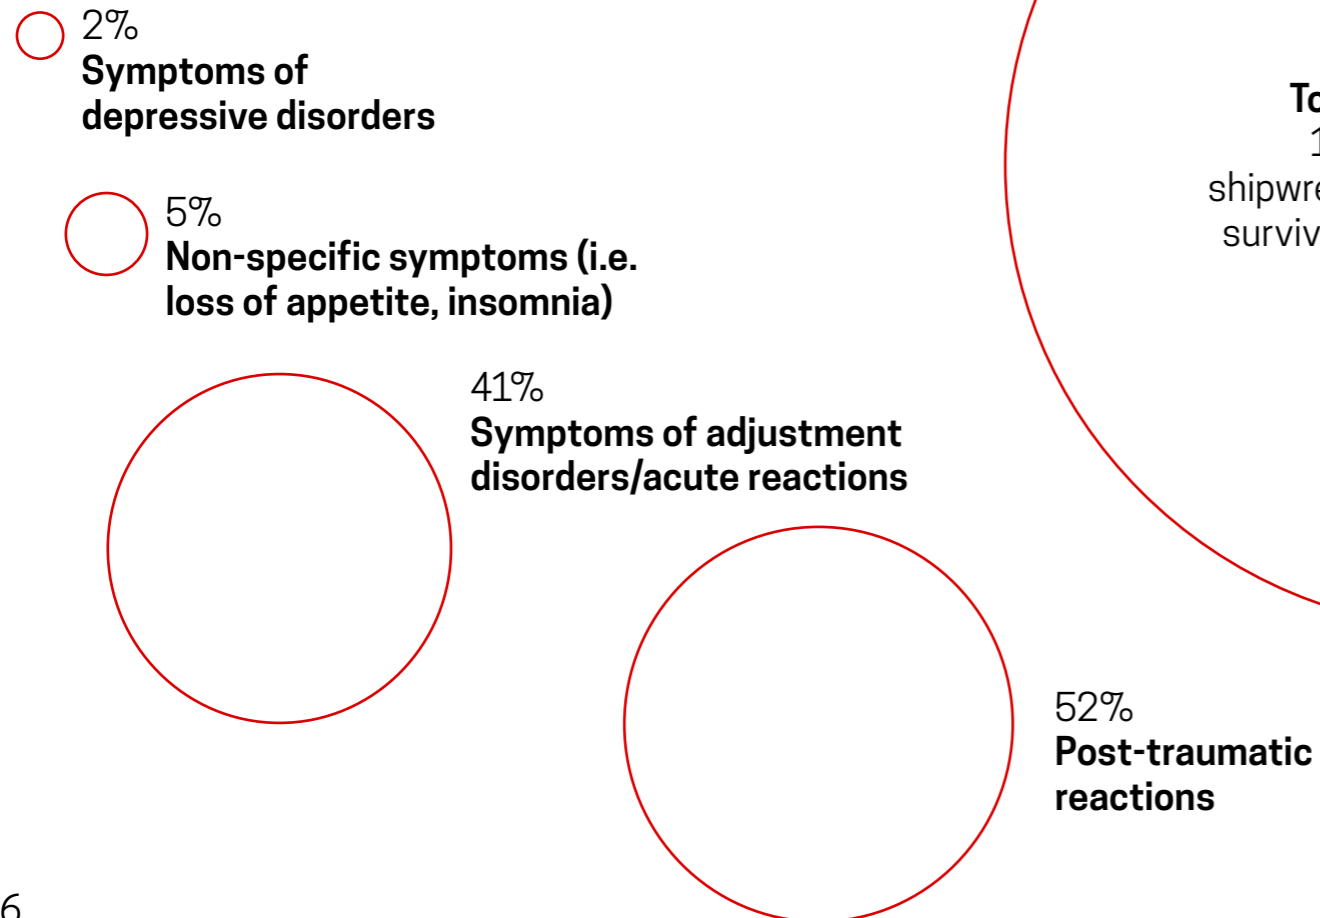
2%
**Symptoms of depressive disorders**

5%
**Non-specific symptoms (i.e. loss of appetite, insomnia)**

41%
**Symptoms of adjustment disorders/acute reactions**

52%
**Post-traumatic reactions**

To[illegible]
1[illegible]
shipwre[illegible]
surviv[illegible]

6